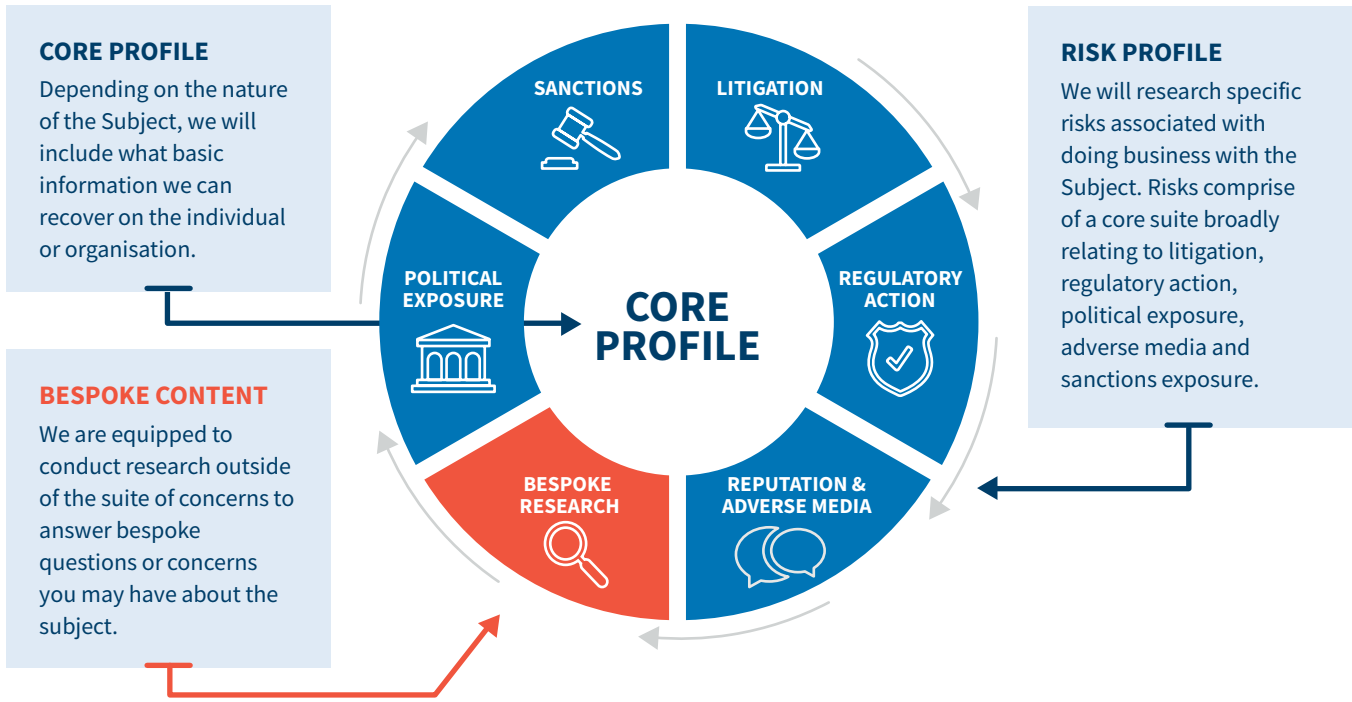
CORE PROFILE

Depending on the nature of the Subject, we will include what basic information we can recover on the individual or organisation.

BESPOKE CONTENT

We are equipped to conduct research outside of the suite of concerns to answer bespoke questions or concerns you may have about the subject.

SANCTIONS

LITIGATION

REGULATORY ACTION

REPUTATION & ADVERSE MEDIA

BESPOKE RESEARCH

POLITICAL EXPOSURE

CORE PROFILE

RISK PROFILE

We will research specific risks associated with doing business with the Subject. Risks comprise of a core suite broadly relating to litigation, regulatory action, political exposure, adverse media and sanctions exposure.